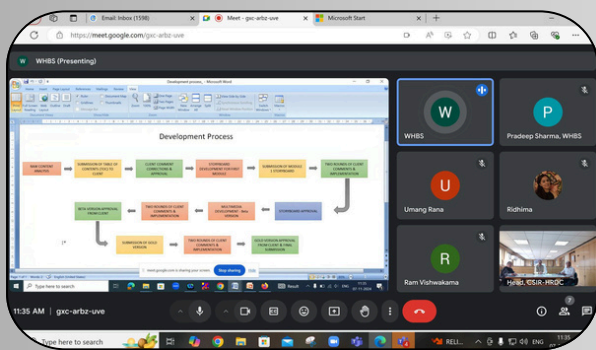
Email: Inbox (1598)
Meet - gxc-arbz-uve
Microsoft Start
https://meet.google.com/gxc-arbz-uve
WHBS (Presenting)
Development process - Microsoft Word
Development Process
RAW CONTENT ANALYSIS
SUBMISSION OF TABLE OF CONTENTS (TOC) TO CLIENT
CLIENT COMMENT CORRECTIONS & APPROVAL
STORYBOARD DEVELOPMENT FOR FIRST MODULE
SUBMISSION OF MODULE 1 STORYBOARD
TWO ROUNDS OF CLIENT COMMENTS & IMPLEMENTATION
BETA VERSION APPROVAL FROM CLIENT
TWO ROUNDS OF CLIENT COMMENTS & IMPLEMENTATION
MULTIMEDIA DEVELOPMENT - Beta VERSION
STORYBOARD APPROVAL
SUBMISSION OF GOLD VERSION
TWO ROUNDS OF CLIENT COMMENTS & IMPLEMENTATION
GOLD VERSION APPROVAL FROM CLIENT & FINAL SUBMISSION
meet.google.com is sharing your screen.
Stop sharing
Hide
WHBS
Pradeep Sharma, WHBS
Umang Rana
Ridhima
Ram Vishwakama
Head, CSIR-HRDC
11:35 AM | gxc-arbz-uve
Type here to search
ENG
11:35